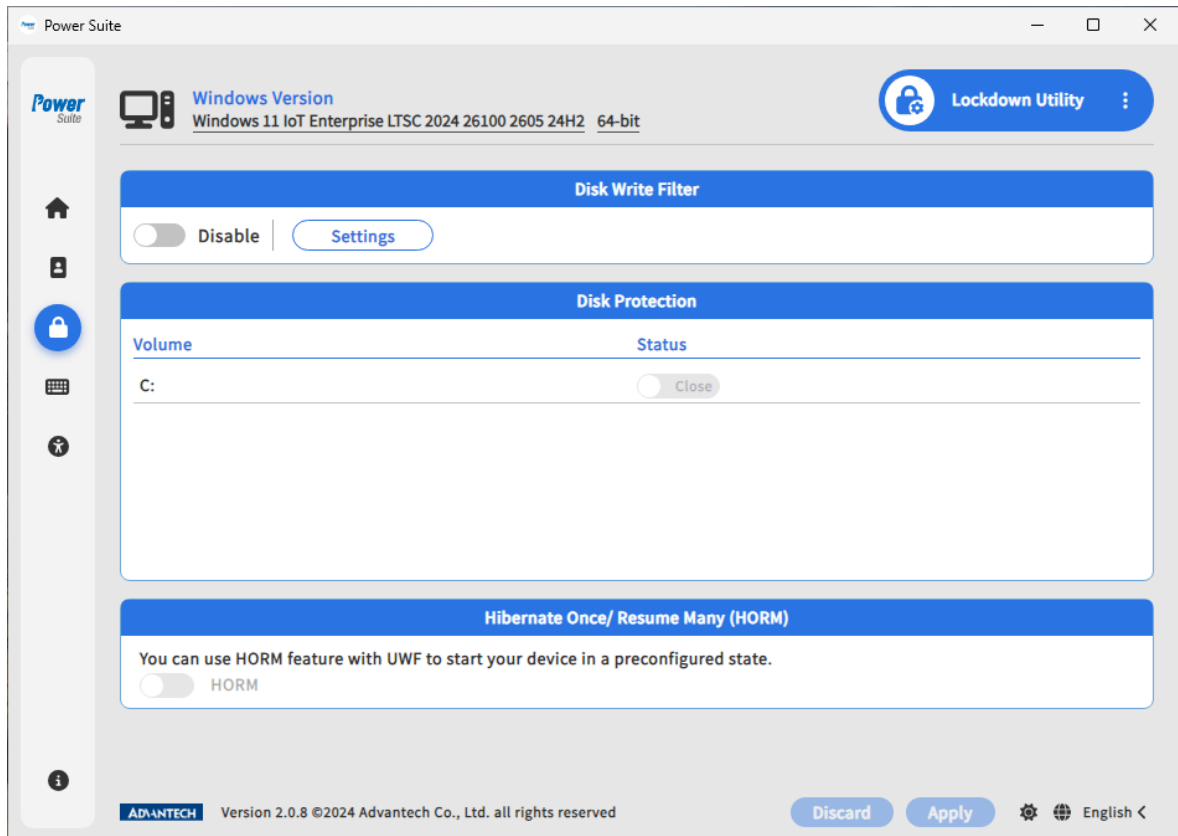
Power Suite

Power Suite

Windows Version
Windows 11 IoT Enterprise LTSC 2024 26100 2605 24H2 64-bit

Lockdown Utility

Disk Write Filter

Disable Settings

Disk Protection

| Volume | Status |
|---|---|
| C: | Close |

Hibernate Once/ Resume Many (HORM)

You can use HORM feature with UWF to start your device in a preconfigured state.

HORM

ADVANTECH Version 2.0.8 ©2024 Advantech Co., Ltd. all rights reserved

Discard Apply English